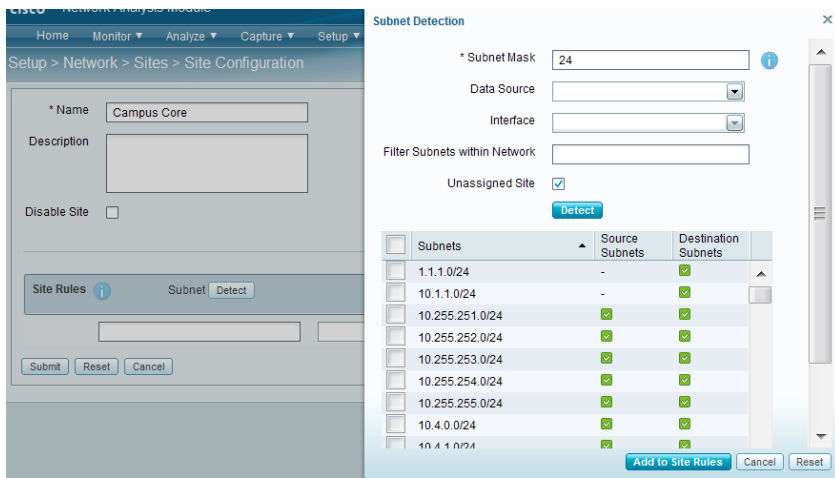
cisco Network Analysis Module

Home Monitor ▼ Analyze ▼ Capture ▼ Setup ▼

Setup > Network > Sites > Site Configuration

* Name Campus Core

Description

Disable Site

Site Rules Subnet Detect

Submit Reset Cancel

Subnet Detection

* Subnet Mask 24

Data Source

Interface

Filter Subnets within Network

Unassigned Site

Detect

| | Subnets ▲ | Source Subnets | Destination Subnets |
|---|---|---|---|
| | 1.1.1.0/24 | - | ✓ |
| | 10.1.1.0/24 | - | ✓ |
| | 10.255.251.0/24 | ✓ | ✓ |
| | 10.255.252.0/24 | ✓ | ✓ |
| | 10.255.253.0/24 | ✓ | ✓ |
| | 10.255.254.0/24 | ✓ | ✓ |
| | 10.255.255.0/24 | ✓ | ✓ |
| | 10.4.0.0/24 | ✓ | ✓ |
| | 10.4.1.0/24 | ✓ | ✓ |

Add to Site Rules Cancel Reset